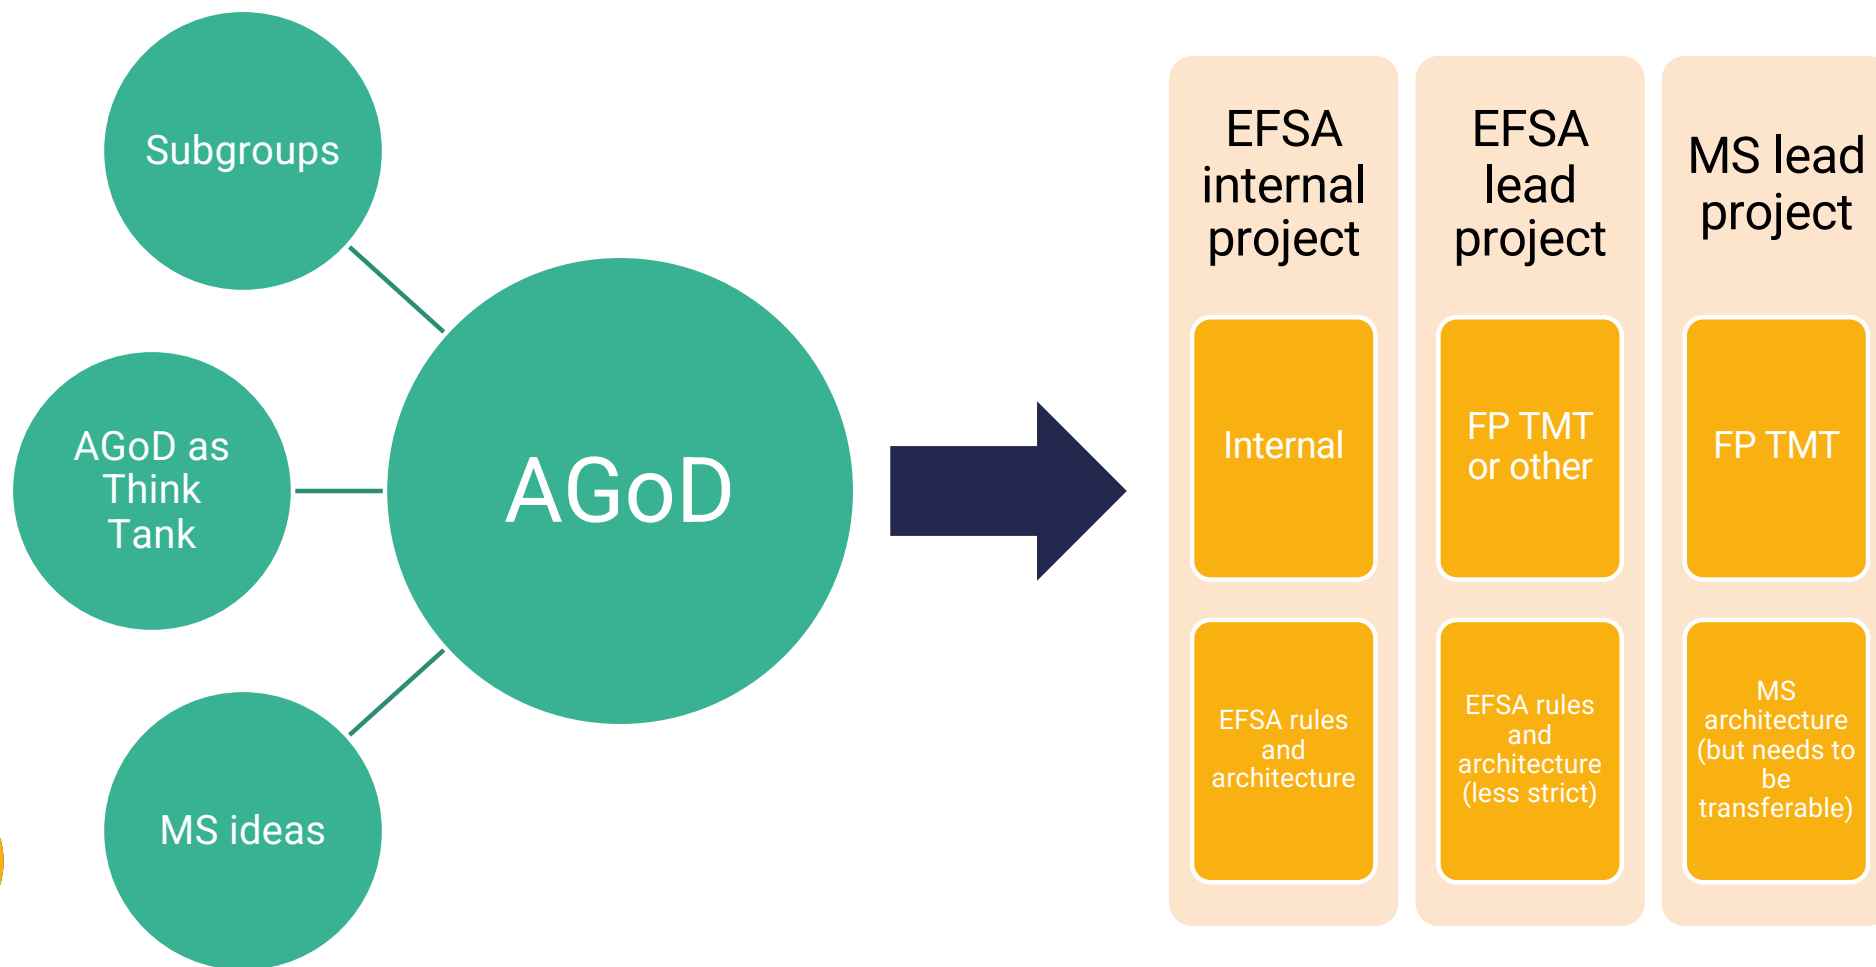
Subgroups

AGoD as Think Tank

MS ideas

AGoD

EFSA internal project

Internal

EFSA rules and architecture

EFSA lead project

FP TMT or other

EFSA rules and architecture (less strict)

MS lead project

FP TMT

MS architecture (but needs to be transferable)